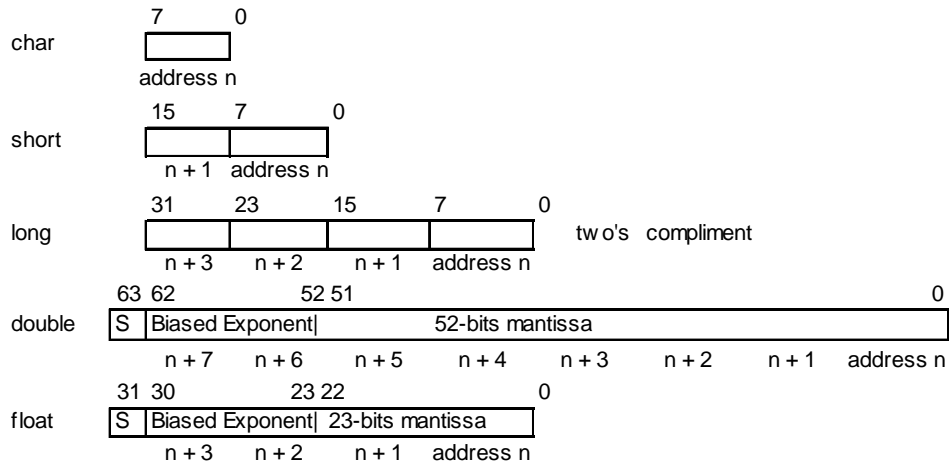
7 0

char

address n

15 7 0

short

n + 1 address n

31 23 15 7 0

long

tw o's compliment

n + 3 n + 2 n + 1 address n

63 62 52 51 0

double

S Biased Exponent| 52-bits mantissa

n + 7 n + 6 n + 5 n + 4 n + 3 n + 2 n + 1 address n

31 30 23 22 0

float

S Biased Exponent| 23-bits mantissa

n + 3 n + 2 n + 1 address n